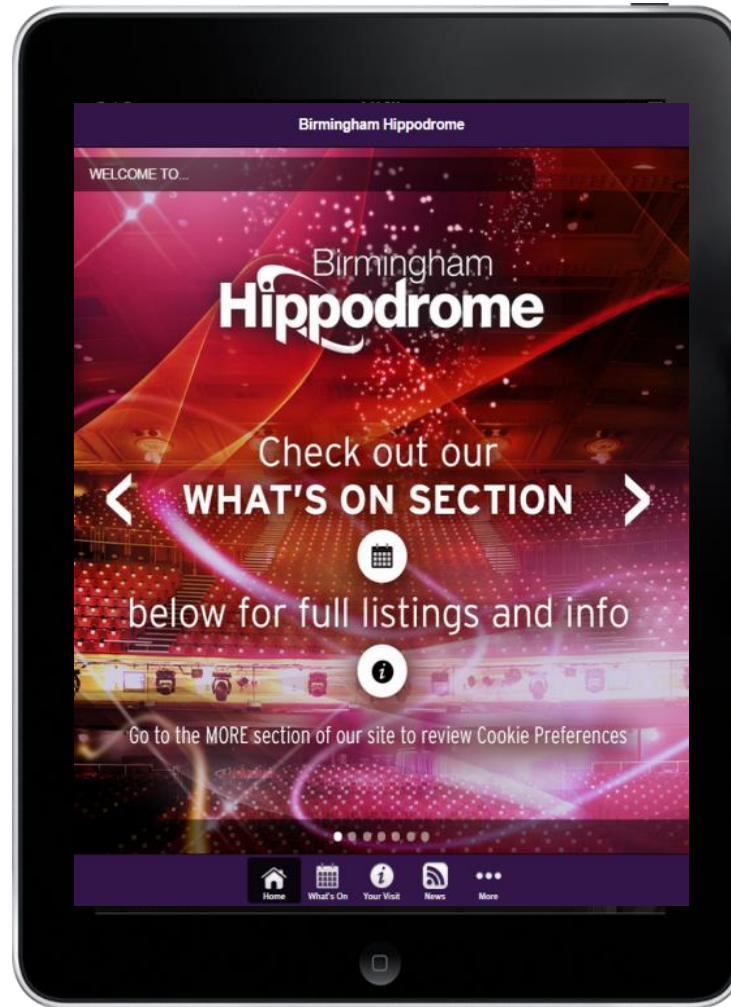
Birmingham Hippodrome

WELCOME TO...

Birmingham
Hippodrome

Check out our
WHAT'S ON SECTION

below for full listings and info

Go to the MORE section of our site to review Cookie Preferences

Home What's On Your Visit News More